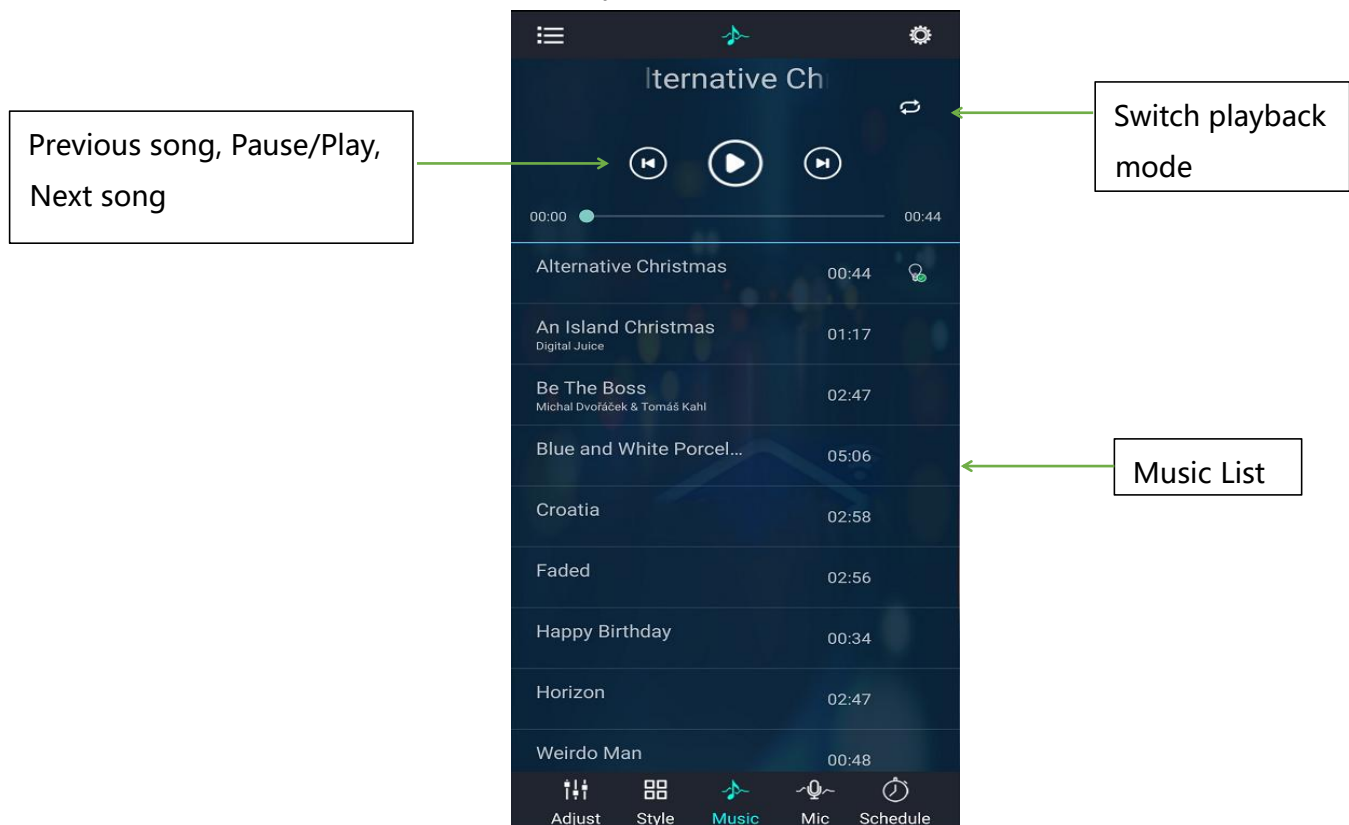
Previous song, Pause/Play, Next song

lternative Ch

Switch playback mode

00:00

00:44

Alternative Christmas 00:44

An Island Christmas
Digital Juice 01:17

Be The Boss
Michal Dvořáček & Tomáš Kahl 02:47

Blue and White Porcel... 05:06

Music List

Croatia 02:58

Faded 02:56

Happy Birthday 00:34

Horizon 02:47

Weirdo Man 00:48

Adjust Style Music Mic Schedule